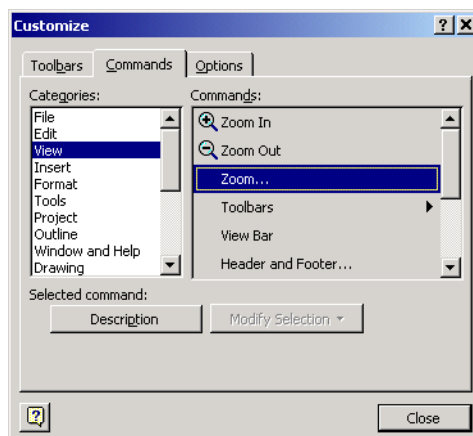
Customize

Toolbars
Commands
Options

Categories:
File
Edit
View
Insert
Format
Tools
Project
Outline
Window and Help
Drawing

Commands:
Zoom In
Zoom Out
Zoom...
Toolbars
View Bar
Header and Footer...

Selected command:
Description
Modify Selection

Close